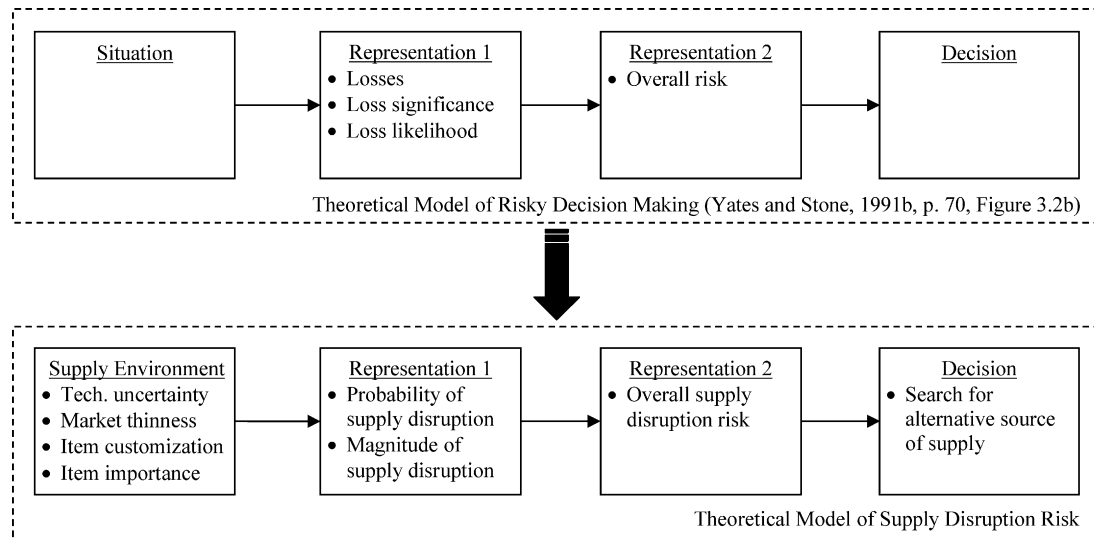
Situation

Representation 1
• Losses
• Loss significance
• Loss likelihood

Representation 2
• Overall risk

Decision

Theoretical Model of Risky Decision Making (Yates and Stone, 1991b, p. 70, Figure 3.2b)

Supply Environment
• Tech. uncertainty
• Market thinness
• Item customization
• Item importance

Representation 1
• Probability of supply disruption
• Magnitude of supply disruption

Representation 2
• Overall supply disruption risk

Decision
• Search for alternative source of supply

Theoretical Model of Supply Disruption Risk